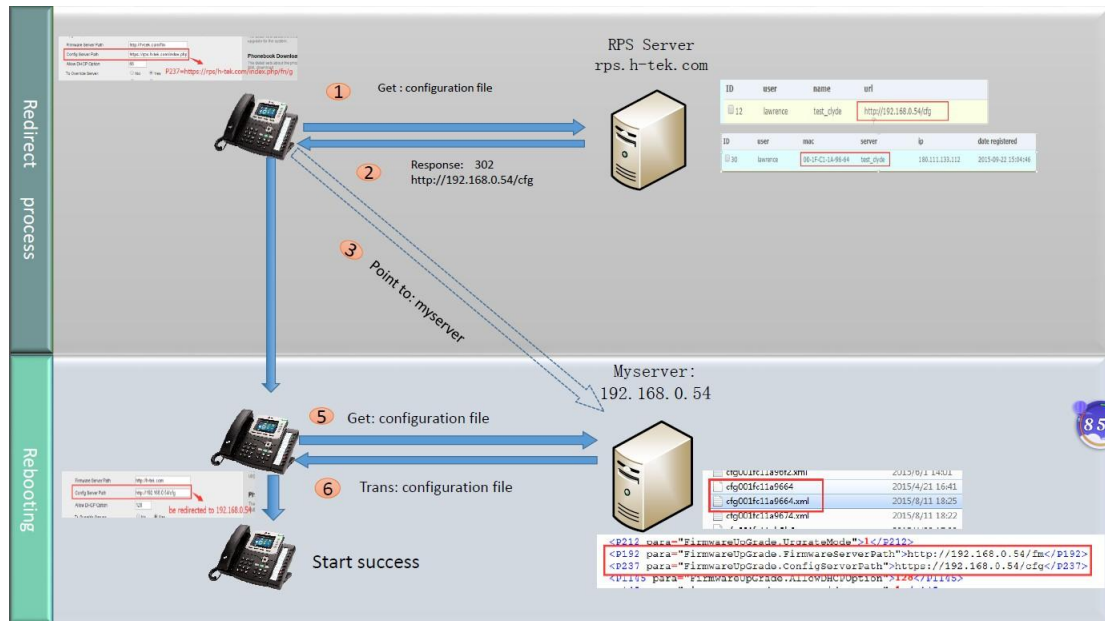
Redirect process

Rebooting

Firmware Server Path http://fm.ctk.com/fw
Config Server Path https://rps.h-tek.com/index.php
Allow DHCP Option 66
To Override Server No Yes
Phonebook Download
P237=https://rps/h-tek.com/index.php/fn/g

RPS Server
rps.h-tek.com

1 Get : configuration file

2 Response: 302
http://192.168.0.54/cfg

| ID | user | name | url |
|---|---|---|---|
| 12 | lawrence | test_clyde | http://192.168.0.54/cfg |

| ID | user | mac | server | ip | date registered |
|---|---|---|---|---|---|
| 30 | lawrence | 00-1F-C1-1A-96-64 | test_clyde | 180.111.133.112 | 2015-09-22 15:04:46 |

3 Point to: myserver

Myserver:
192.168.0.54

5 Get: configuration file

6 Trans: configuration file

Firmware Server Path http://h-tek.com
Config Server Path http://192.168.0.54/cfg
Allow DHCP Option 128
be redirected to 192.168.0.54

Start success

| | |
|---|---|
| cfg001fc11a96f2.xml | 2015/6/1 14:01 |
| cfg001fc11a9664 | 2015/4/21 16:41 |
| cfg001fc11a9664.xml | 2015/8/11 18:25 |
| cfg001fc11a9674.xml | 2015/8/11 18:22 |

<P212 para="FirmwareUpGrade.UrgrateMode">1</P212>
<P192 para="FirmwareUpGrade.FirmwareServerPath">http://192.168.0.54/fm</P192>
<P237 para="FirmwareUpGrade.ConfigServerPath">https://192.168.0.54/cfg</P237>
<P1165 para="FirmwareUpGrade.AllowDHCPOption">128</P1165>

85